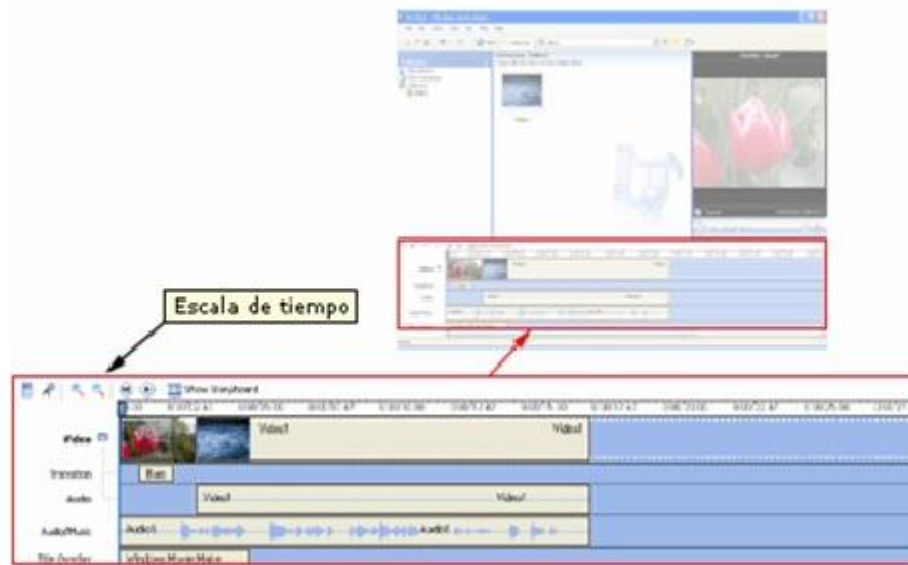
Escala de tiempo

Show Storyboard

0:00 | 0:00:02.67 | 0:00:05.33 | 0:00:07.67 | 0:00:10.00 | 0:00:12.67 | 0:00:15.33 | 0:00:17.67 | 0:00:20.00 | 0:00:22.67 | 0:00:25.00 | 0:00:27

Video

Video1

Video1

Transition

Bars

Audio

Video1

Video1

Audio/Music

Audio1

Audio1

Title Overlay

Windows Movie Maker